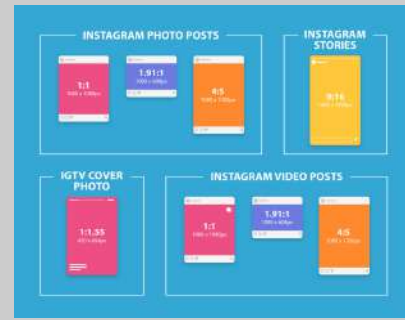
INSTAGRAM PHOTO POSTS

1:1
1080 x 1080px

1.91:1
1080 x 608px

4:5
1080 x 1350px

INSTAGRAM STORIES

9:16
1080 x 1920px

IGTV COVER PHOTO

1:1.55
420 x 654px

INSTAGRAM VIDEO POSTS

1:1
1080 x 1080px

1.91:1
1080 x 608px

4:5
1080 x 1350px